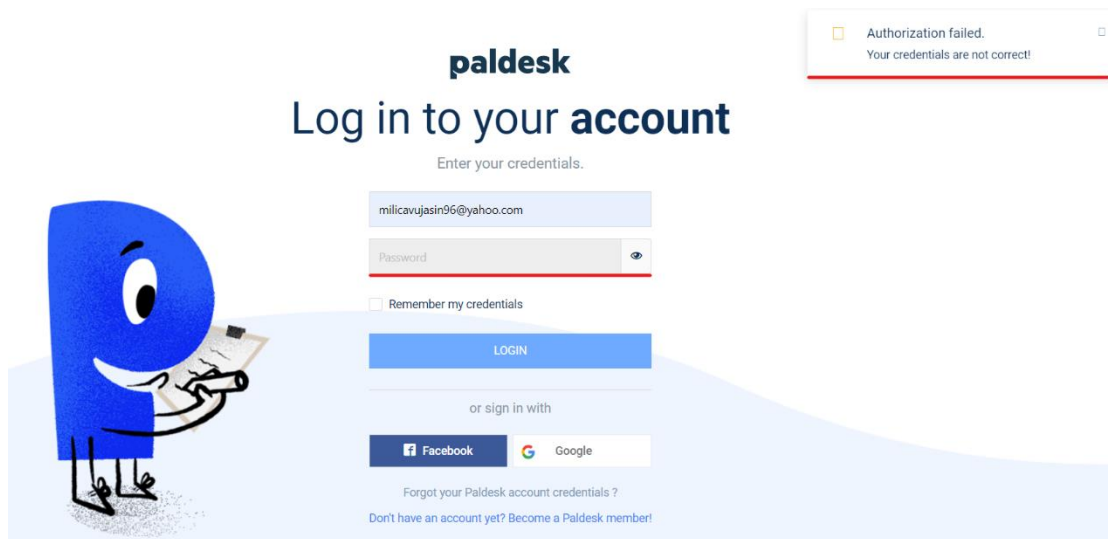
Authorization failed.
Your credentials are not correct!

paldesk

Log in to your **account**

Enter your credentials.

milicavujasin96@yahoo.com

Password

Remember my credentials

LOGIN

or sign in with

Facebook

Google

Forgot your Paldesk account credentials ?

Don't have an account yet? Become a Paldesk member!